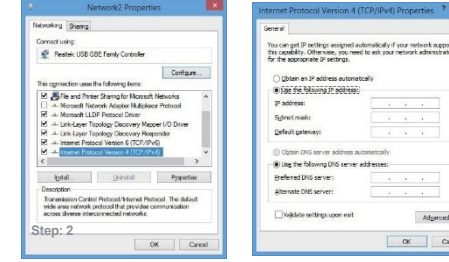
Network2 Properties

Networking Sharing

Connect using:

Realtek USB GBE Family Controller

Configure...

This connection uses the following items:

File and Printer Sharing for Microsoft Networks
Microsoft Network Adapter Multiplexor Protocol
Microsoft LLDP Protocol Driver
Link-Layer Topology Discovery Mapper I/O Driver
Link-Layer Topology Discovery Responder
Internet Protocol Version 6 (TCP/IPv6)
Internet Protocol Version 4 (TCP/IPv4)

Install... Uninstall Properties

Description

Transmission Control Protocol/Internet Protocol. The default wide area network protocol that provides communication across diverse interconnected networks.

Step: 2

OK Cancel

Internet Protocol Version 4 (TCP/IPv4) Properties ?

General

You can get IP settings assigned automatically if your network suppo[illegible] this capability. Otherwise, you need to ask your network administrat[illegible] for the appropriate IP settings.

Obtain an IP address automatically

Use the following IP address:

IP address:

Subnet mask:

Default gateway:

Obtain DNS server address automatically

Use the following DNS server addresses:

Preferred DNS server:

Alternate DNS server:

Validate settings upon exit

Advanced

OK Ca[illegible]